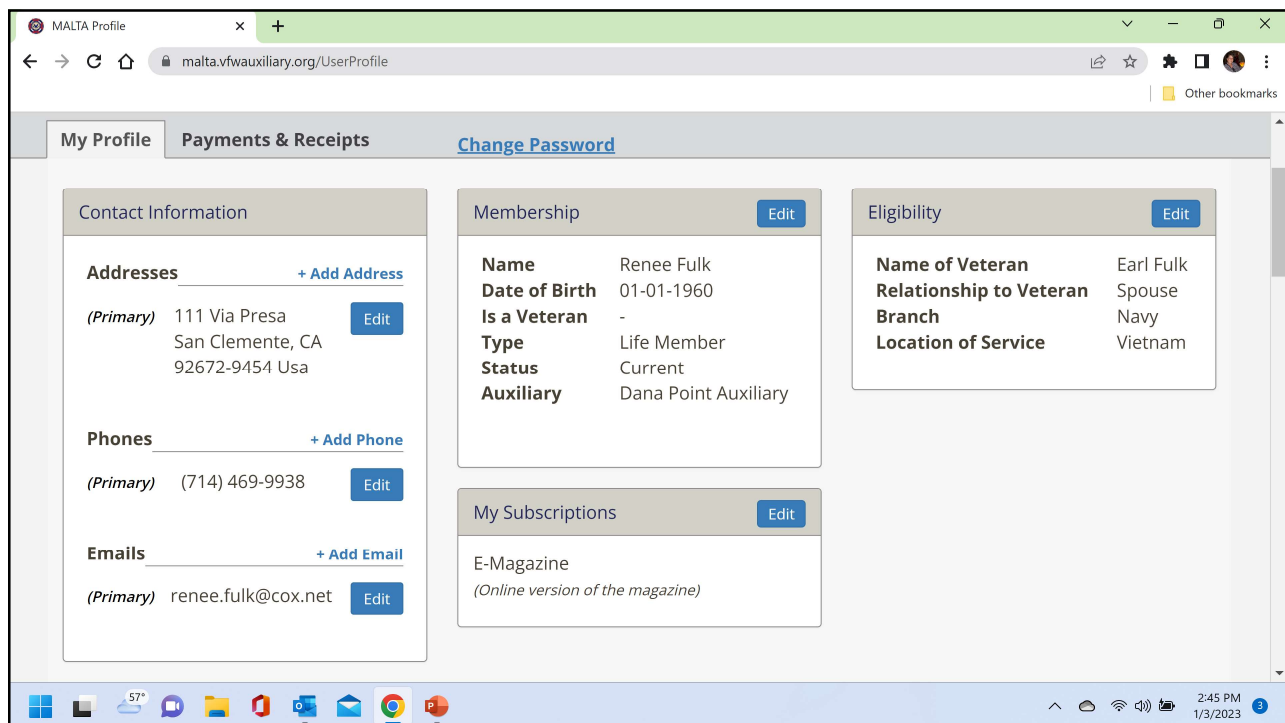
MALTA Profile × +

malta.vfwauxiliary.org/UserProfile

Other bookmarks

My Profile Payments & Receipts Change Password

Contact Information

Addresses + Add Address

(Primary) 111 Via Presa
San Clemente, CA
92672-9454 Usa
Edit

Phones + Add Phone

(Primary) (714) 469-9938 Edit

Emails + Add Email

(Primary) renee.fulk@cox.net Edit

Membership Edit

| | |
|---|---|
| Name | Renee Fulk |
| Date of Birth | 01-01-1960 |
| Is a Veteran | - |
| Type | Life Member |
| Status | Current |
| Auxiliary | Dana Point Auxiliary |

My Subscriptions Edit

E-Magazine
(Online version of the magazine)

Eligibility Edit

| | |
|---|---|
| Name of Veteran | Earl Fulk |
| Relationship to Veteran | Spouse |
| Branch | Navy |
| Location of Service | Vietnam |

57°

2:45 PM
1/3/2023
3